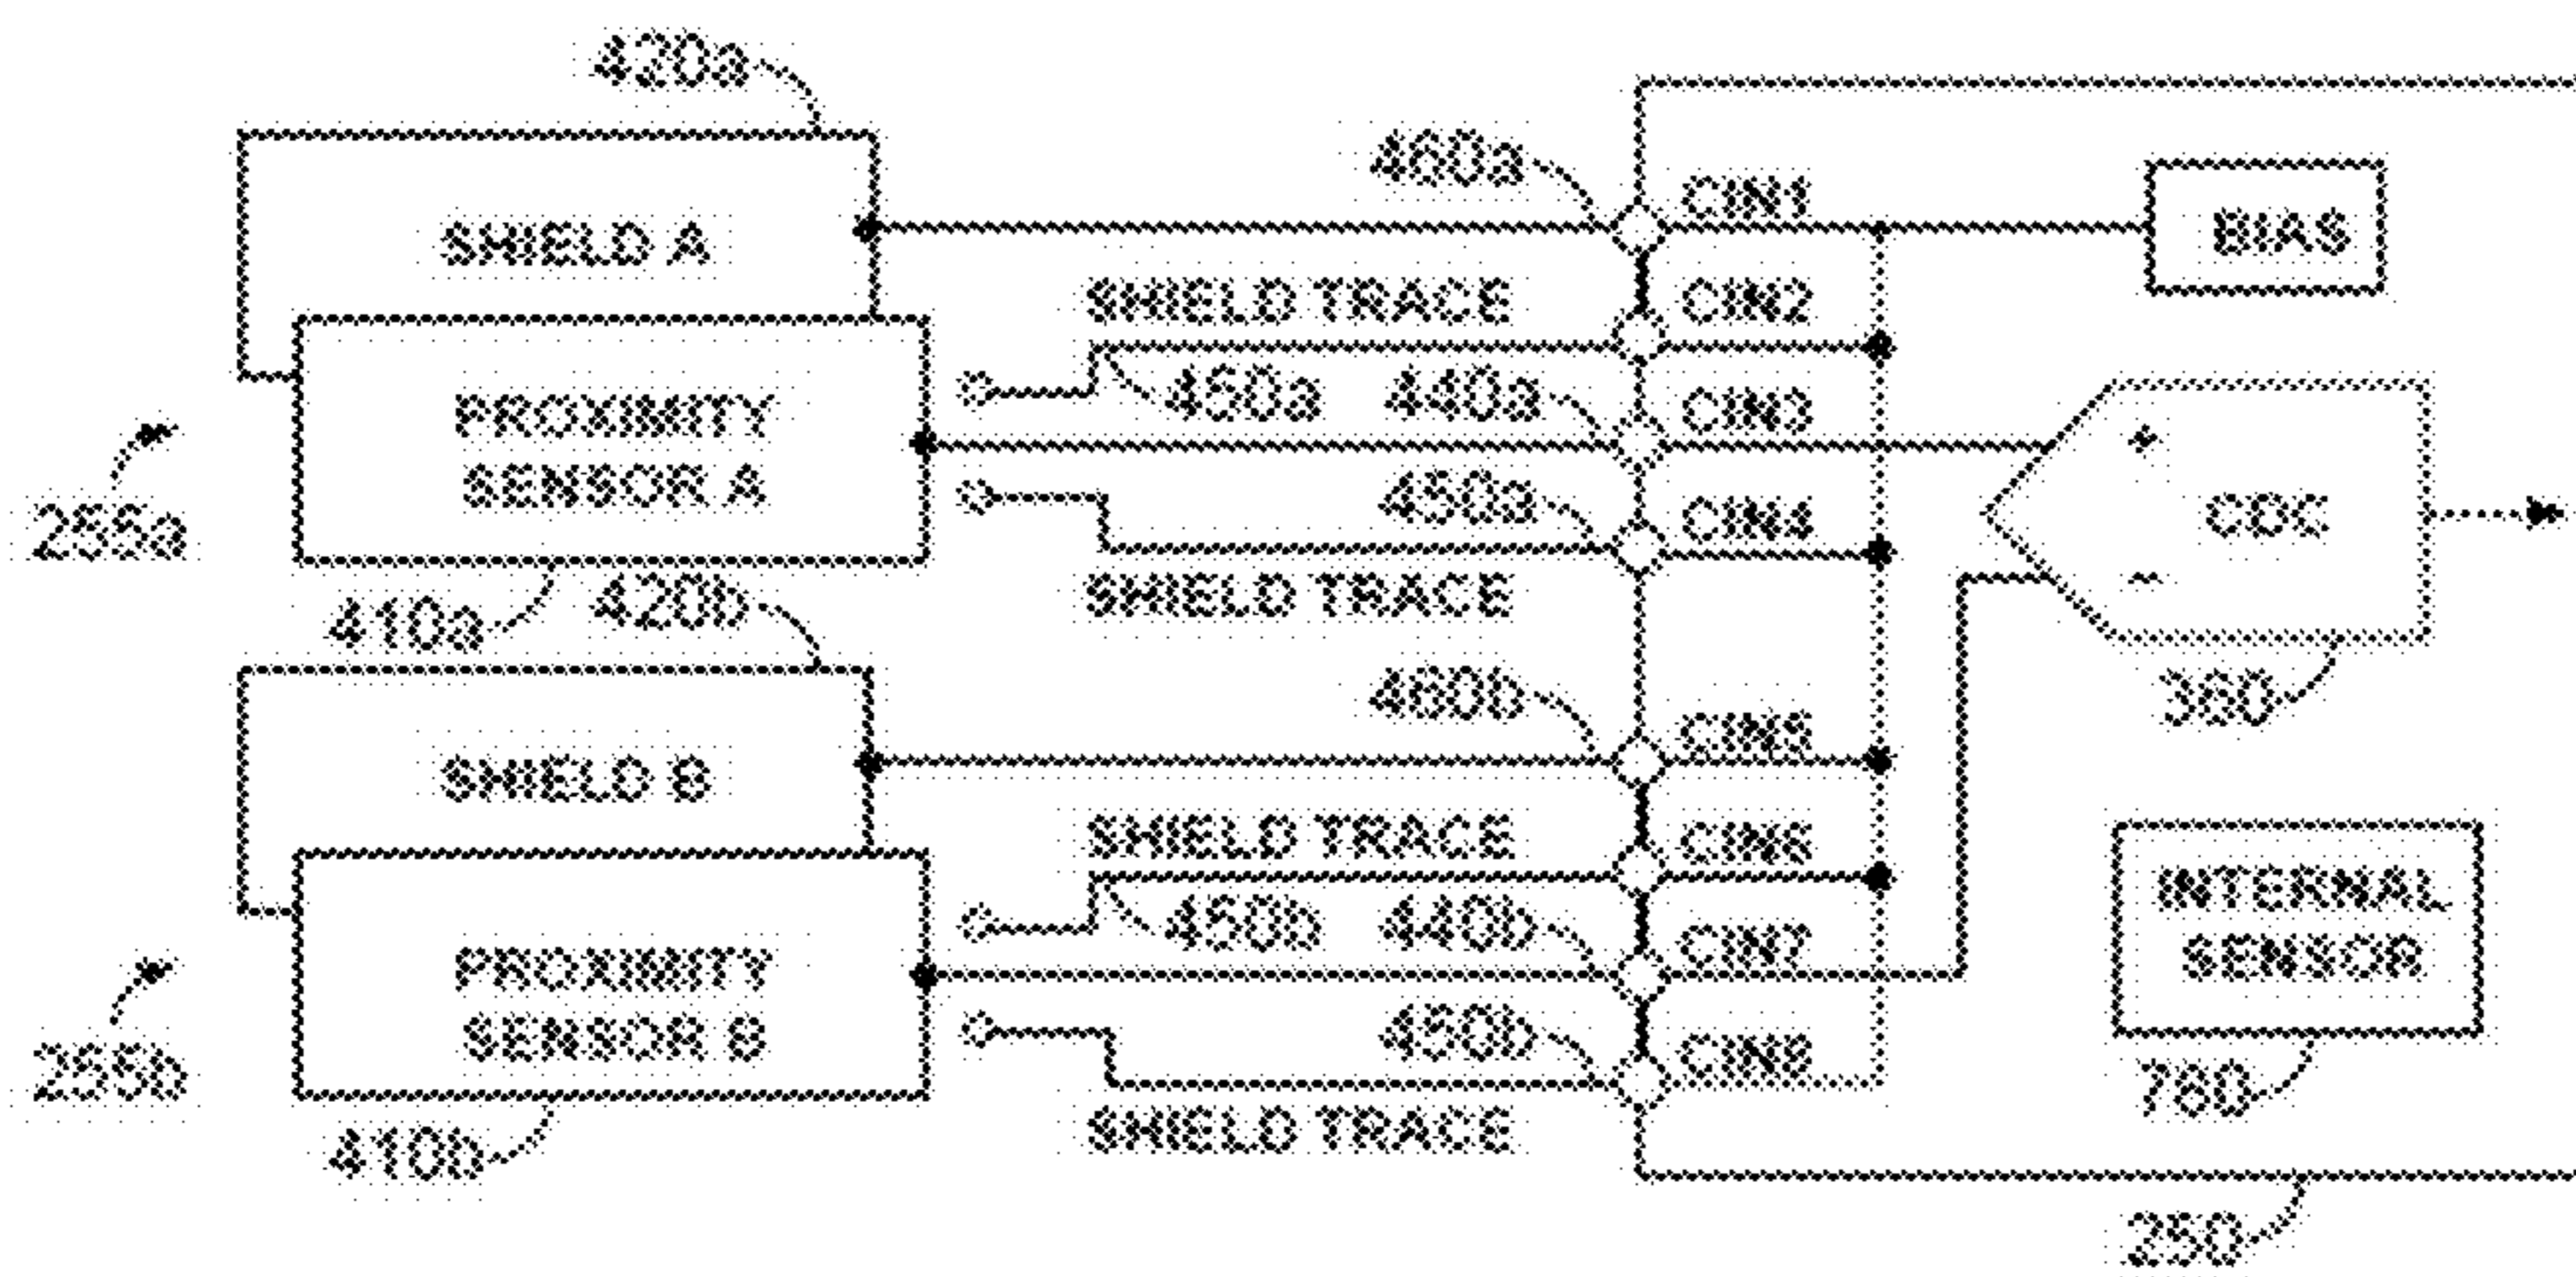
420a

460a

CIN1

BIAS

SHIELD A

SHIELD TRACE

CIN2

PROXIMITY SENSOR A

450a

440a

CIN3

+

CDC

-

255a

450a

CIN4

SHIELD TRACE

410a

420b

460b

350

CIN5

SHIELD B

SHIELD TRACE

CIN6

INTERNAL SENSOR

PROXIMITY SENSOR B

450b

440b

CIN7

255b

450b

CIN8

760

SHIELD TRACE

410b

250